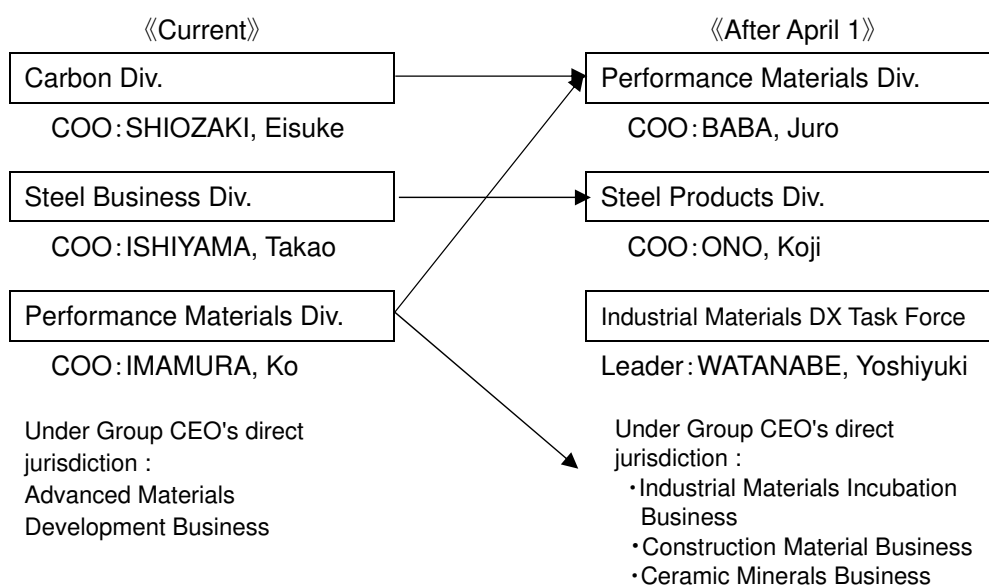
《Current》

Carbon Div.

COO：SHIOZAKI, Eisuke

Steel Business Div.

COO：ISHIYAMA, Takao

Performance Materials Div.

COO：IMAMURA, Ko

Under Group CEO's direct jurisdiction : Advanced Materials Development Business

《After April 1》

Performance Materials Div.

COO：BABA, Juro

Steel Products Div.

COO：ONO, Koji

Industrial Materials DX Task Force

Leader：WATANABE, Yoshiyuki

Under Group CEO's direct jurisdiction :
・Industrial Materials Incubation Business
・Construction Material Business
・Ceramic Minerals Business